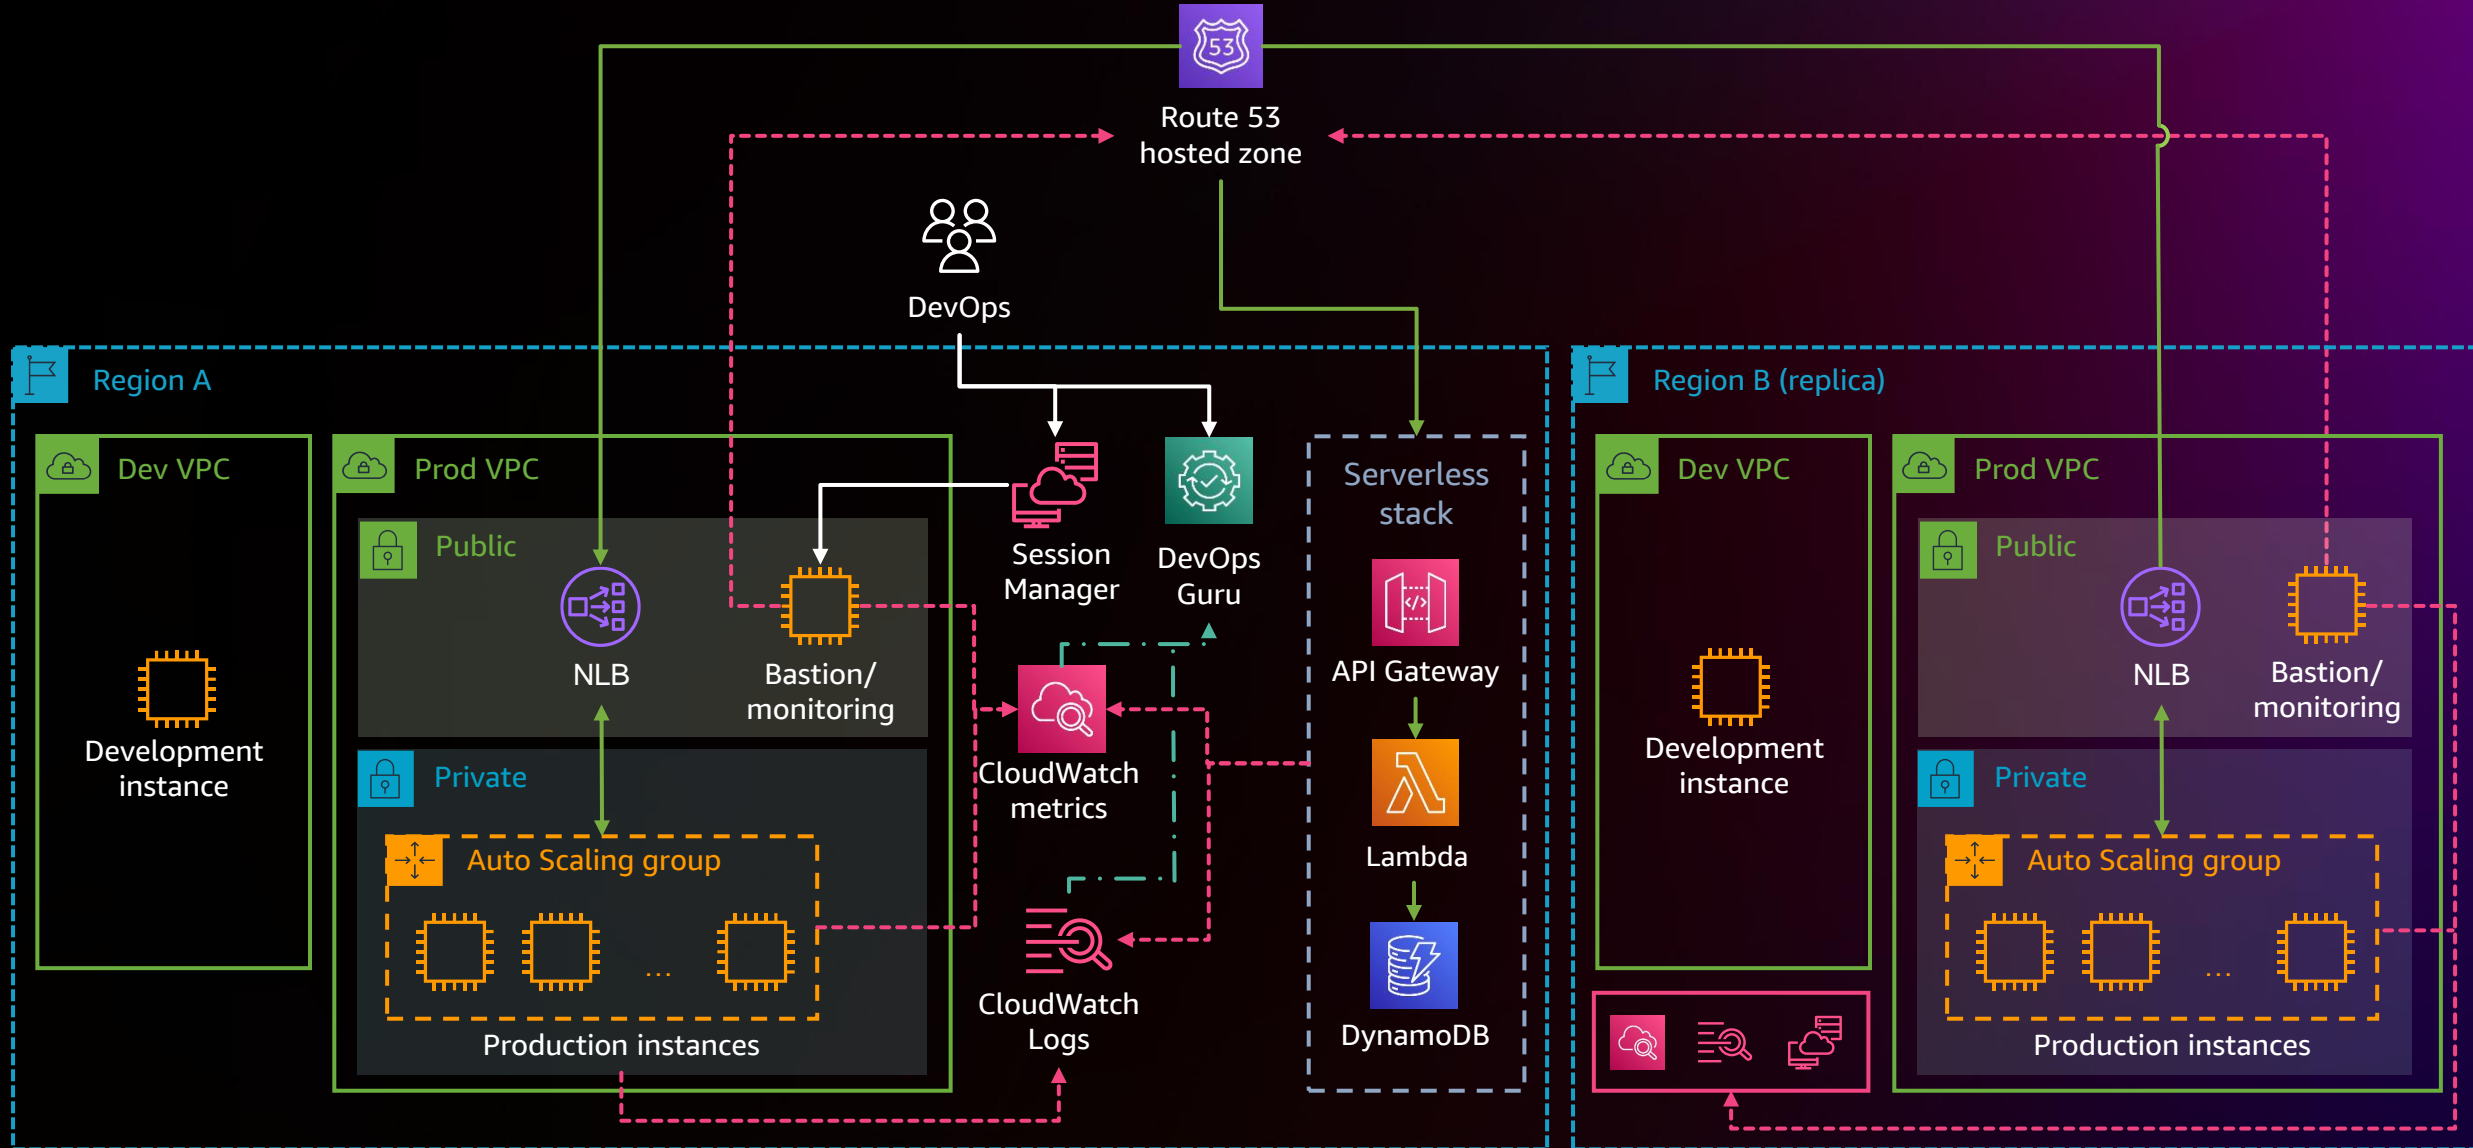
53

Route 53 hosted zone

DevOps

Region A

Dev VPC

Development instance

Prod VPC

Public

NLB

Bastion/ monitoring

Private

Auto Scaling group

...

Production instances

Session Manager

DevOps Guru

CloudWatch metrics

CloudWatch Logs

Serverless stack

API Gateway

Lambda

DynamoDB

Region B (replica)

Dev VPC

Development instance

Prod VPC

Public

NLB

Bastion/ monitoring

Private

Auto Scaling group

...

Production instances